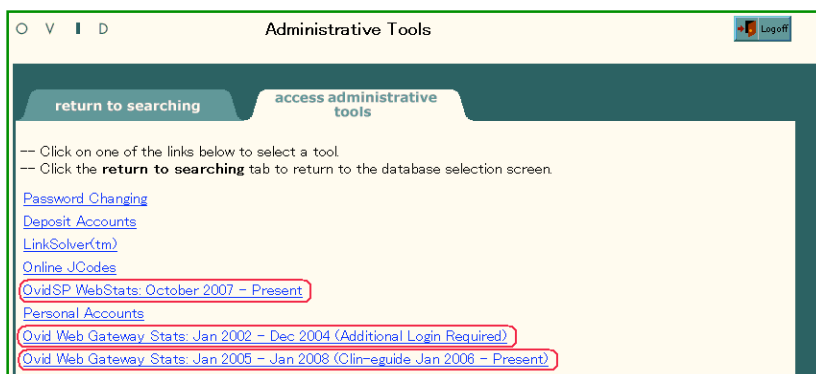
O V I D

Administrative Tools

Logoff

return to searching

access administrative tools

-- Click on one of the links below to select a tool.
-- Click the **return to searching** tab to return to the database selection screen.

Password Changing
Deposit Accounts
LinkSolver(tm)
Online JCodes
OvidSP WebStats: October 2007 - Present
Personal Accounts
Ovid Web Gateway Stats: Jan 2002 - Dec 2004 (Additional Login Required)
Ovid Web Gateway Stats: Jan 2005 - Jan 2008 (Clin-eguide Jan 2006 - Present)